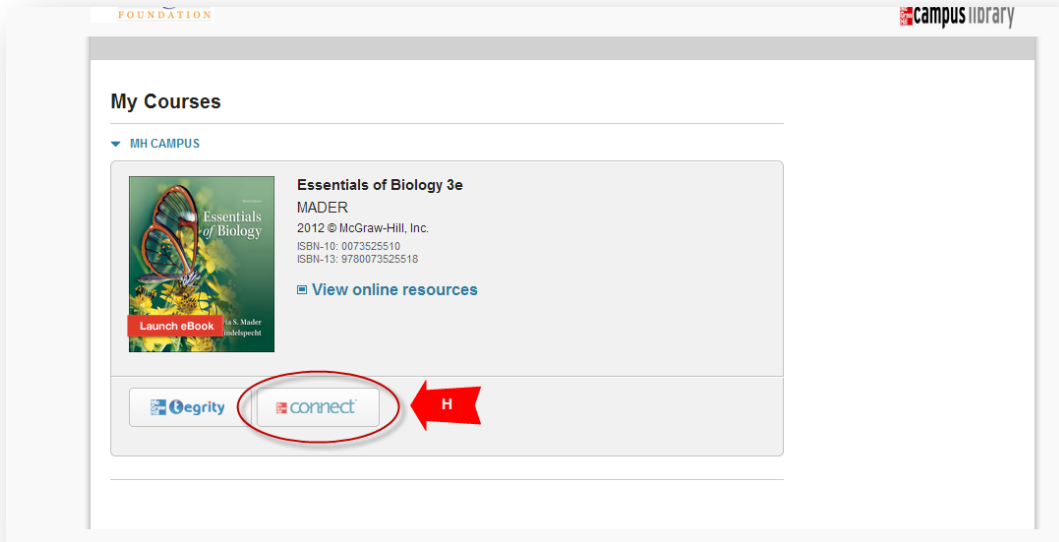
FOUNDATION

campus library

My Courses

MH CAMPUS

Essentials of Biology

Launch eBook

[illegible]a S. Mader
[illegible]ndelspecht

Essentials of Biology 3e

MADER

2012 © McGraw-Hill, Inc.

ISBN-10: 0073525510
ISBN-13: 9780073525518

View online resources

Tegrity

connect

H